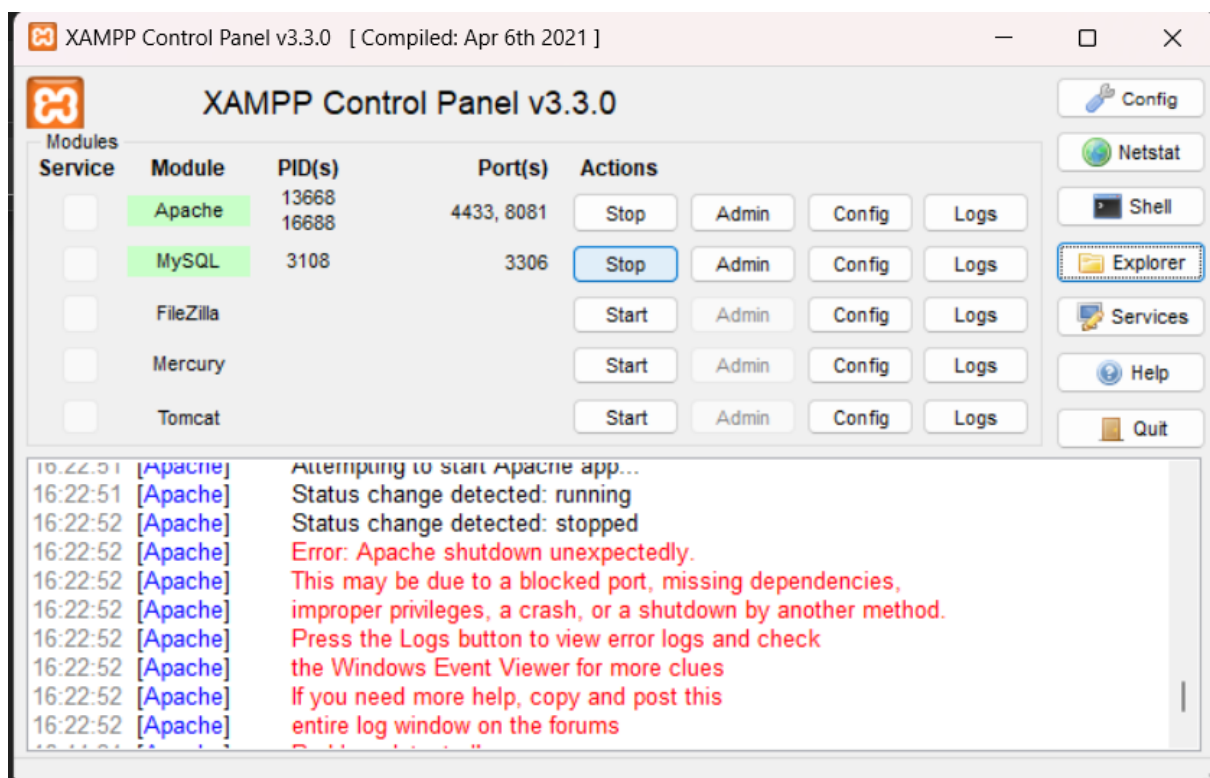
XAMPP Control Panel v3.3.0 [ Compiled: Apr 6th 2021 ]

XAMPP Control Panel v3.3.0

Modules

| Service | Module | PID(s) | Port(s) | Actions | | | |
|---|---|---|---|---|---|---|---|
| | Apache | 13668 16688 | 4433, 8081 | Stop | Admin | Config | Logs |
| | MySQL | 3108 | 3306 | Stop | Admin | Config | Logs |
| | FileZilla | | | Start | Admin | Config | Logs |
| | Mercury | | | Start | Admin | Config | Logs |
| | Tomcat | | | Start | Admin | Config | Logs |

Config
Netstat
Shell
Explorer
Services
Help
Quit

16:22:51 [Apache] Attempting to start Apache app...
16:22:51 [Apache] Status change detected: running
16:22:52 [Apache] Status change detected: stopped
16:22:52 [Apache] Error: Apache shutdown unexpectedly.
16:22:52 [Apache] This may be due to a blocked port, missing dependencies,
16:22:52 [Apache] improper privileges, a crash, or a shutdown by another method.
16:22:52 [Apache] Press the Logs button to view error logs and check
16:22:52 [Apache] the Windows Event Viewer for more clues
16:22:52 [Apache] If you need more help, copy and post this
16:22:52 [Apache] entire log window on the forums
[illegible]